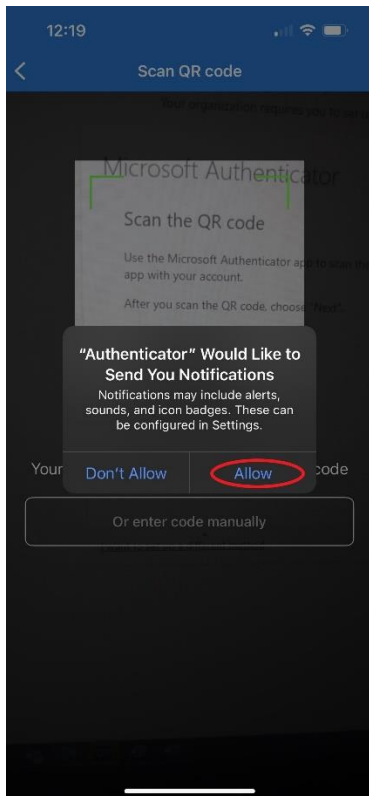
12:19

Scan QR code

Your organization requires you to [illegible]

Microsoft Authenticator

Scan the QR code

Use the Microsoft Authenticator app to scan the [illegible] app with your account.

After you scan the QR code, choose "Next".

"Authenticator" Would Like to Send You Notifications

Notifications may include alerts, sounds, and icon badges. These can be configured in Settings.

Don't Allow

Allow

Your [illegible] code

Or enter code manually